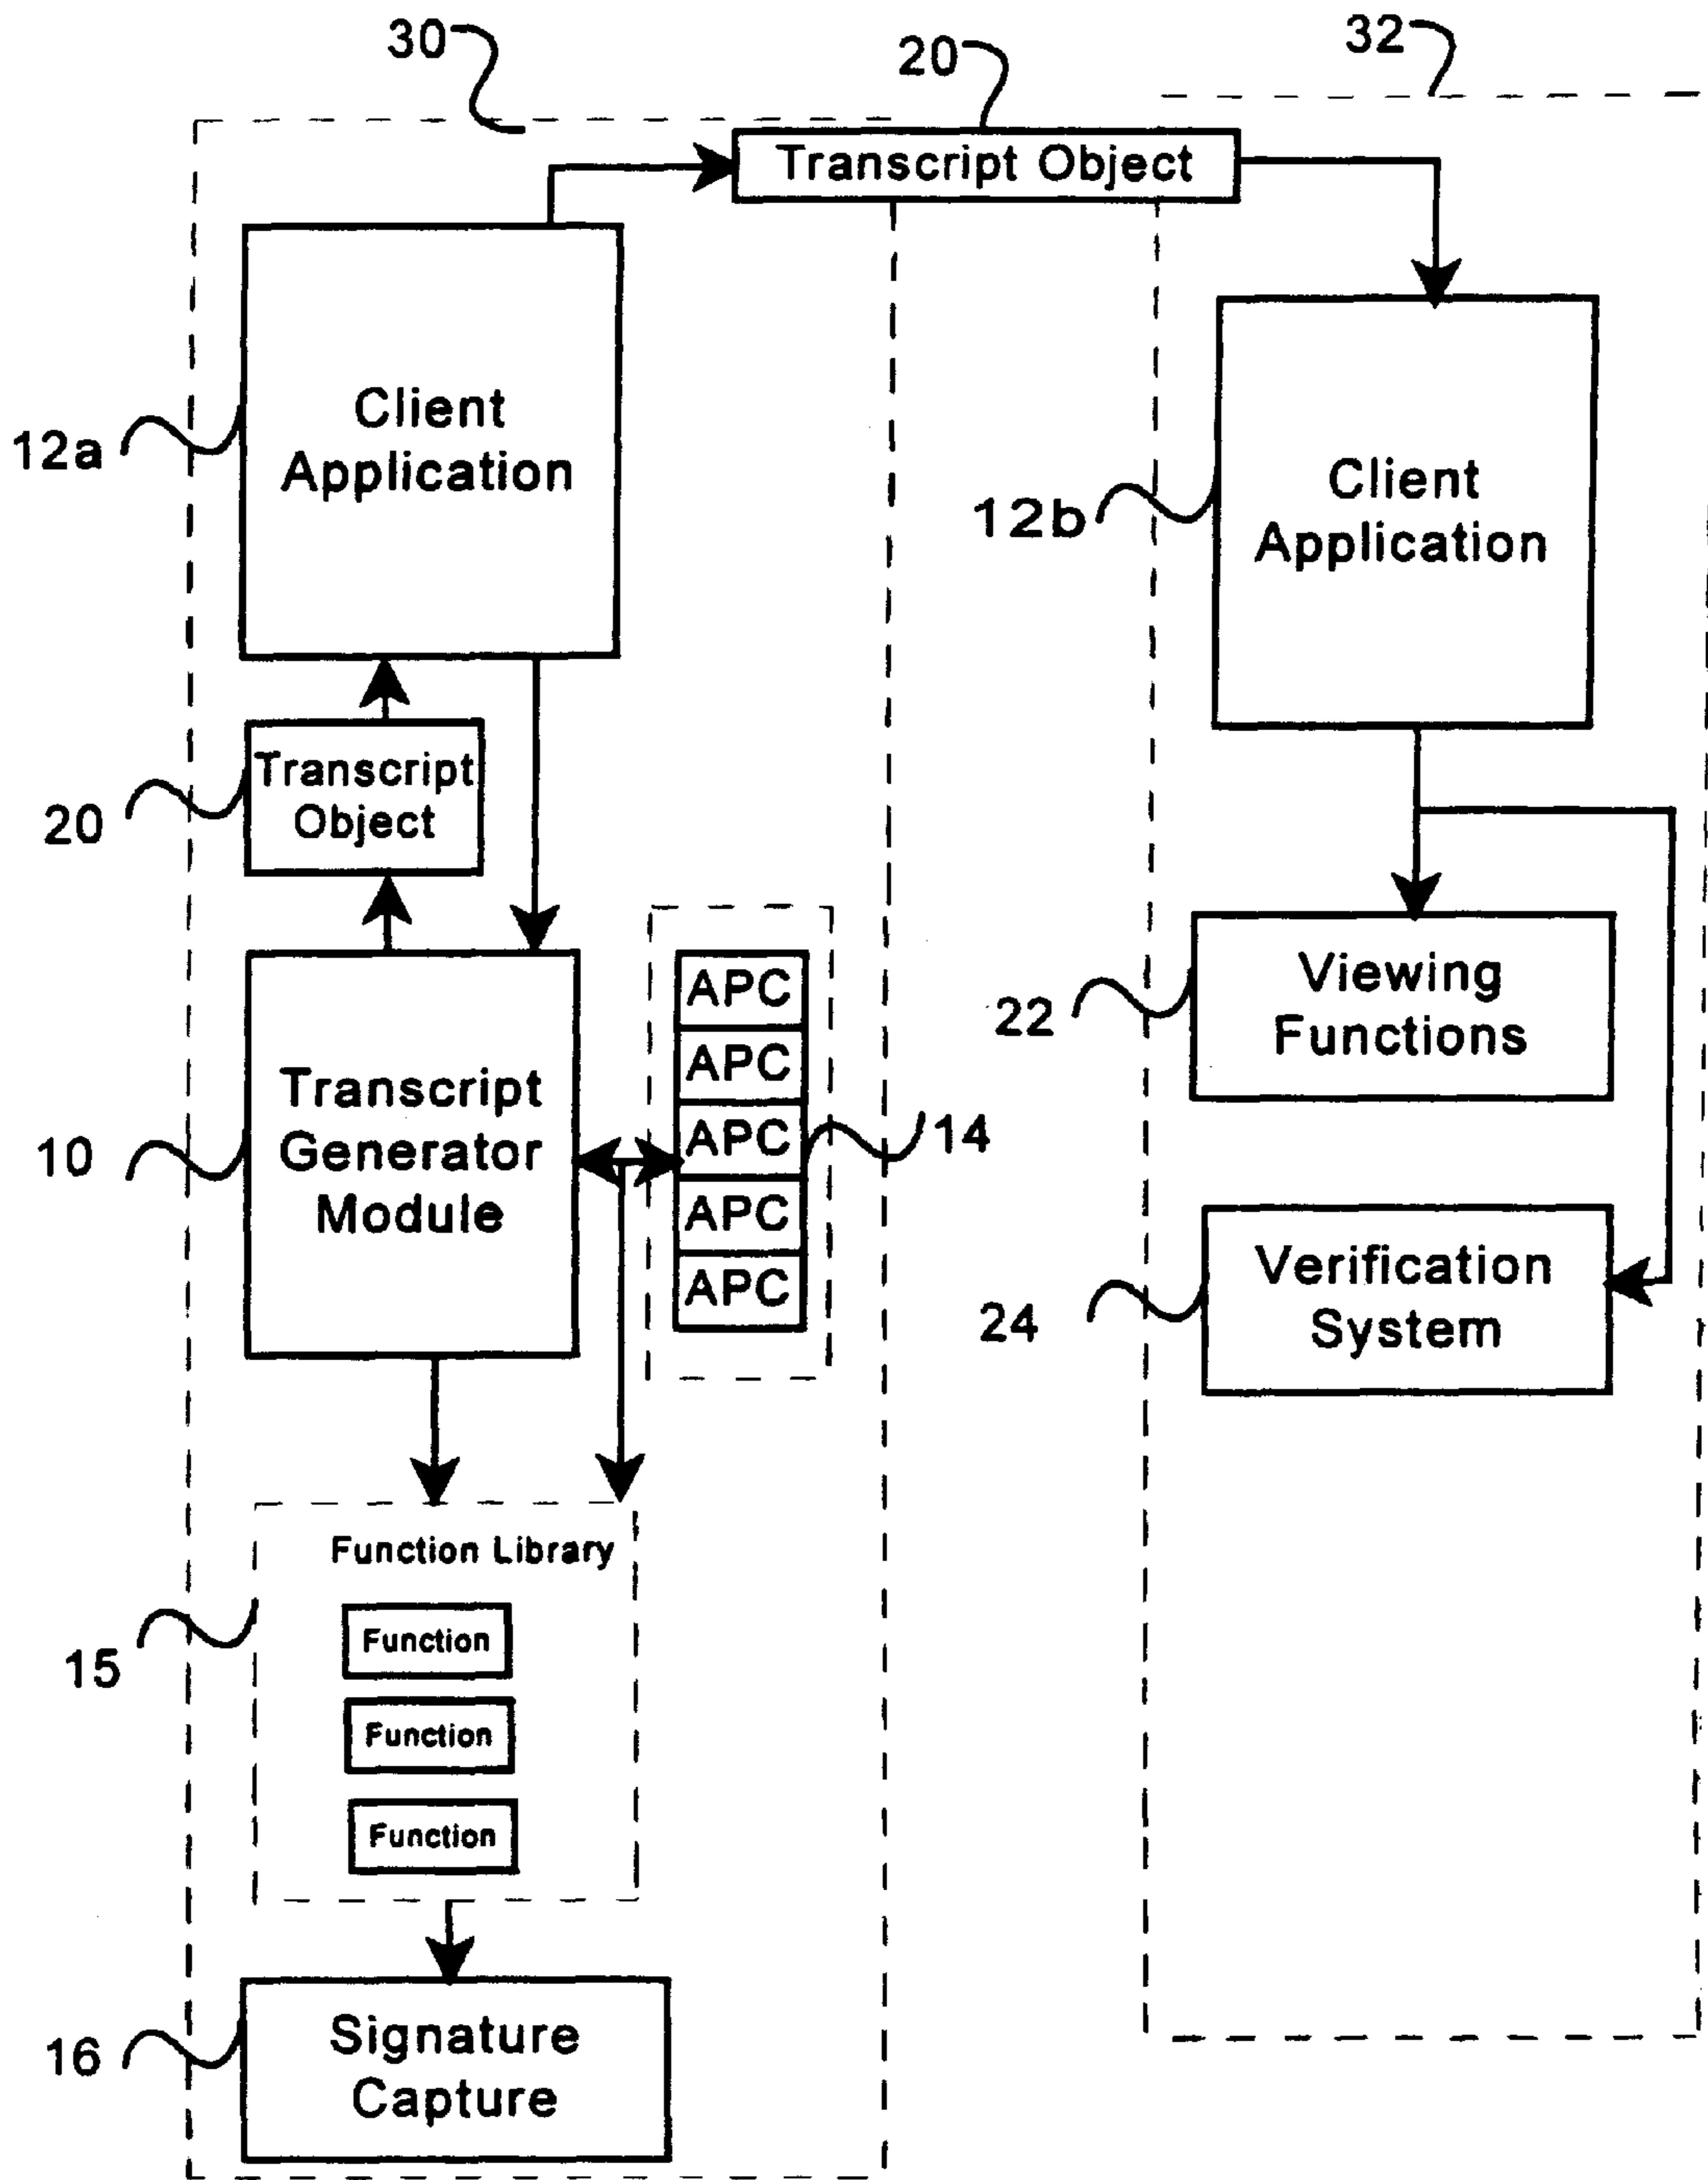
30

20

32

Transcript Object

12a

Client Application

12b

Client Application

20

Transcript Object

APC

APC

APC

APC

APC

14

10

Transcript Generator Module

22

Viewing Functions

24

Verification System

15

Function Library

Function

Function

Function

16

Signature Capture